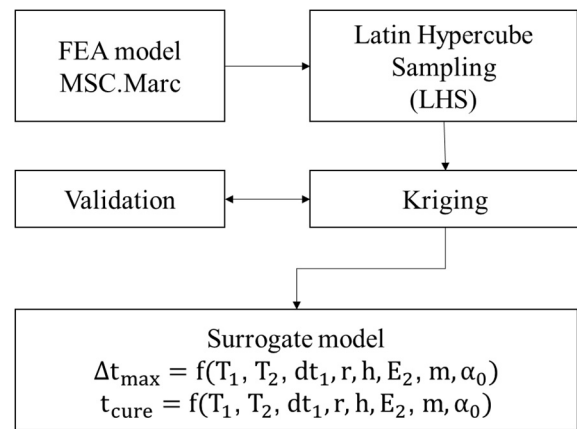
FEA model MSC.Marc

Latin Hypercube Sampling (LHS)

Validation

Kriging

Surrogate model
$\Delta t_{max} = f(T_1, T_2, dt_1, r, h, E_2, m, \alpha_0)$
$t_{cure} = f(T_1, T_2, dt_1, r, h, E_2, m, \alpha_0)$